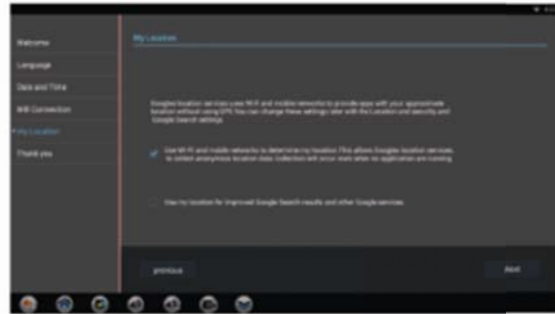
Welcome

Language

Date and Time

Wifi Connection

My Location

Thank you

My Location

Google's location service uses Wi-Fi and mobile networks to provide apps with your approximate location without using GPS. You can change these settings later with the Location and security and Google Search settings.

Use Wi-Fi and mobile networks to determine my location. This allows Google's location services to collect anonymous location data. Collection will occur even when no application are running.

Use my location for improved Google Search results and other Google services.

previous

Next